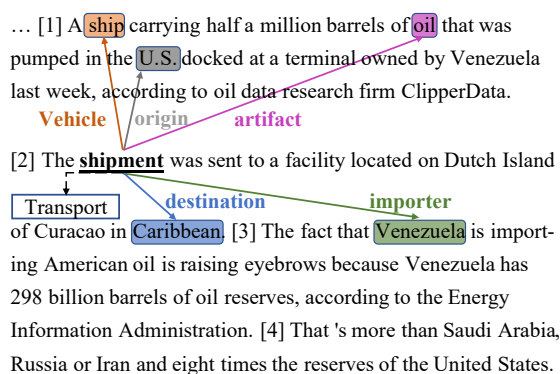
… [1] A ship carrying half a million barrels of oil that was pumped in the U.S. docked at a terminal owned by Venezuela last week, according to oil data research firm ClipperData.

Vehicle origin artifact

[2] The shipment was sent to a facility located on Dutch Island

Transport destination importer

of Curacao in Caribbean. [3] The fact that Venezuela is importing American oil is raising eyebrows because Venezuela has 298 billion barrels of oil reserves, according to the Energy Information Administration. [4] That 's more than Saudi Arabia, Russia or Iran and eight times the reserves of the United States.